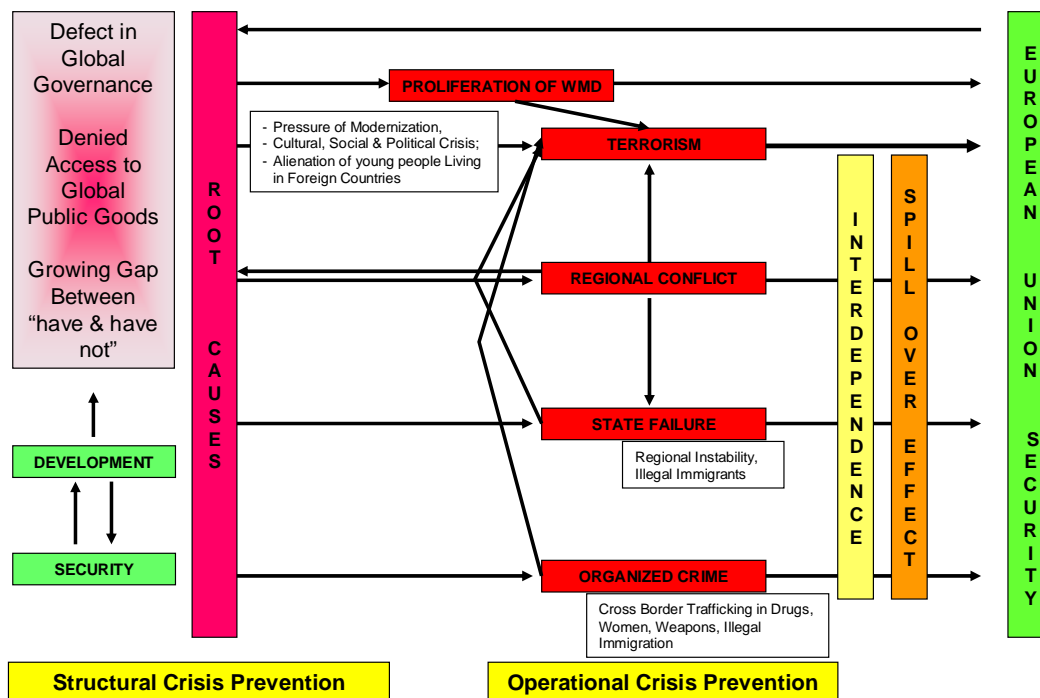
Defect in Global Governance

Denied Access to Global Public Goods

Growing Gap Between "have & have not"

DEVELOPMENT

SECURITY

ROOT CAUSES

PROLIFERATION OF WMD

- Pressure of Modernization,
- Cultural, Social & Political Crisis;
- Alienation of young people Living in Foreign Countries

TERRORISM

REGIONAL CONFLICT

STATE FAILURE

Regional Instability, Illegal Immigrants

ORGANIZED CRIME

Cross Border Trafficking in Drugs, Women, Weapons, Illegal Immigration

INTERDEPENDENCE

SPILL OVER EFFECT

EUROPEAN UNION SECURITY

Structural Crisis Prevention

Operational Crisis Prevention